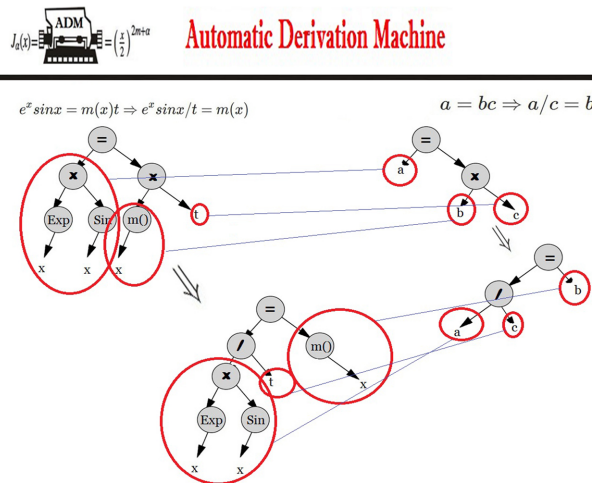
$J_a(x) =$ ADM $= \left(\frac{x}{2}\right)^{2m+a}$ Automatic Derivation Machine

$e^x sinx = m(x)t \Rightarrow e^x sinx/t = m(x)$

$a = bc \Rightarrow a/c = b$

=
×
×
Exp
Sin
m()
t
x
x
x

=
a
×
b
c

=
/
b
a
c

=
/
m()
×
t
x
Exp
Sin
x
x